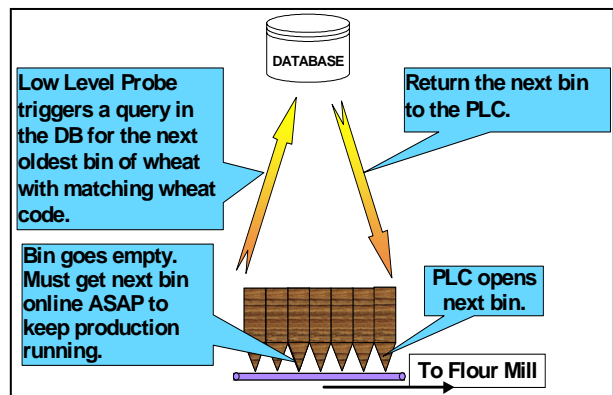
DATABASE

Low Level Probe triggers a query in the DB for the next oldest bin of wheat with matching wheat code.

Return the next bin to the PLC.

Bin goes empty. Must get next bin online ASAP to keep production running.

PLC opens next bin.

To Flour Mill